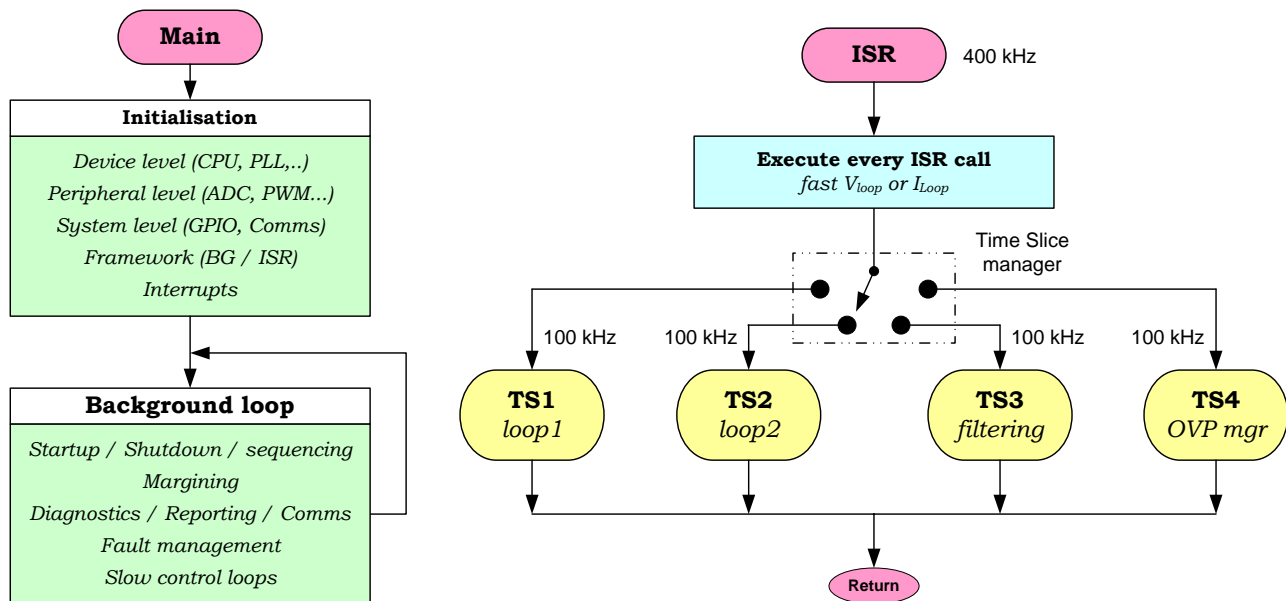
Main

Initialisation

Device level (CPU, PLL,..)
Peripheral level (ADC, PWM...)
System level (GPIO, Comms)
Framework (BG / ISR)
Interrupts

Background loop

Startup / Shutdown / sequencing
Margining
Diagnostics / Reporting / Comms
Fault management
Slow control loops

ISR

400 kHz

Execute every ISR call
fast $V_{loop}$ or $I_{Loop}$

Time Slice manager

100 kHz

100 kHz

100 kHz

100 kHz

TS1
loop1

TS2
loop2

TS3
filtering

TS4
OVP mgr

Return